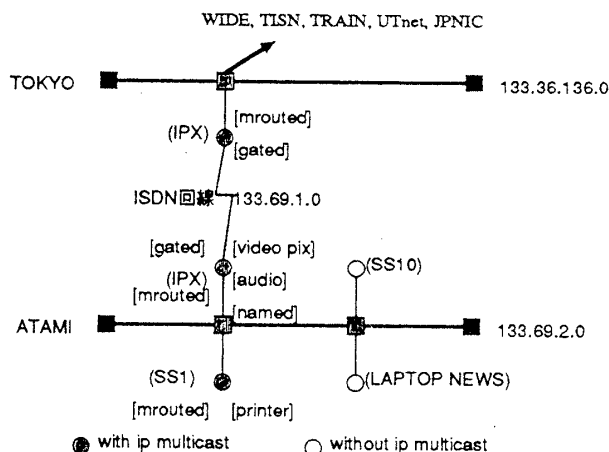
WIDE, TISN, TRAIN, UTnet, JPNIC

TOKYO

133.36.136.0

[mrouted]

(IPX)

[gated]

ISDN回線

133.69.1.0

[gated]

[video pix]

(IPX)

[audio]

[mrouted]

(SS10)

[named]

ATAMI

133.69.2.0

(SS1)

(LAPTOP NEWS)

[mrouted]

[printer]

with ip multicast

without ip multicast